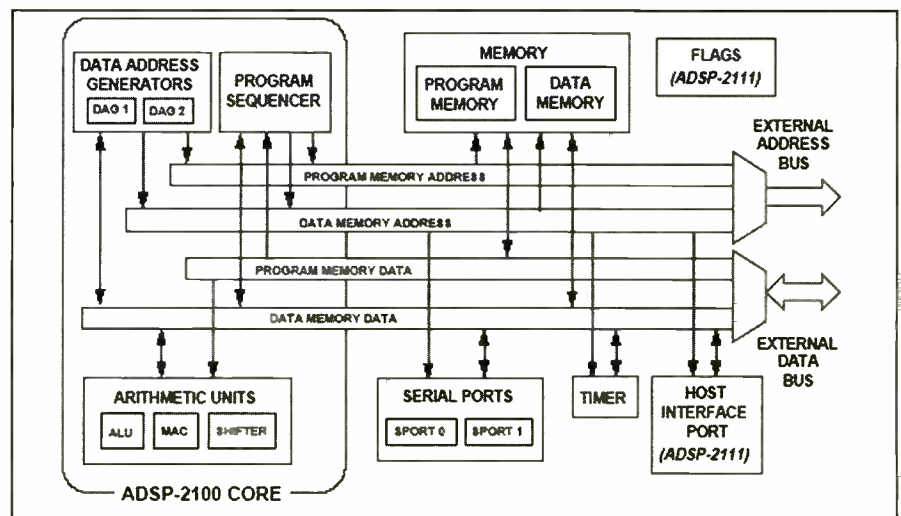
DATA ADDRESS GENERATORS
DAG 1
DAG 2
PROGRAM SEQUENCER
MEMORY
PROGRAM MEMORY
DATA MEMORY
FLAGS
(ADSP-2111)
EXTERNAL ADDRESS BUS
PROGRAM MEMORY ADDRESS
DATA MEMORY ADDRESS
PROGRAM MEMORY DATA
DATA MEMORY DATA
EXTERNAL DATA BUS
ARITHMETIC UNITS
ALU
MAC
SHIFTER
SERIAL PORTS
SPORT 0
SPORT 1
TIMER
HOST INTERFACE PORT
(ADSP-2111)
ADSP-2100 CORE